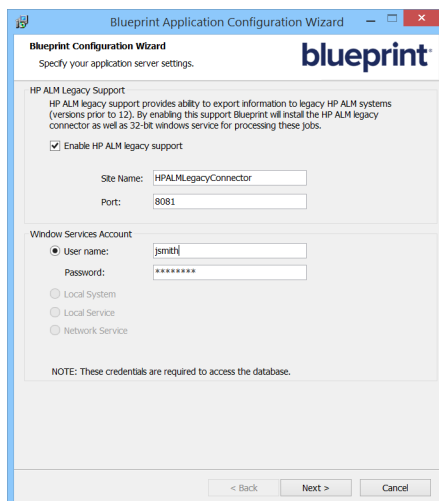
Blueprint Application Configuration Wizard

Blueprint Configuration Wizard

Specify your application server settings.

blueprint

HP ALM Legacy Support

HP ALM legacy support provides ability to export information to legacy HP ALM systems (versions prior to 12). By enabling this support Blueprint will install the HP ALM legacy connector as well as 32-bit windows service for processing these jobs.

Enable HP ALM legacy support

Site Name: HPALMLegacyConnector

Port: 8081

Window Services Account

User name: jsmith

Password: ********

Local System

Local Service

Network Service

NOTE: These credentials are required to access the database.

< Back

Next >

Cancel